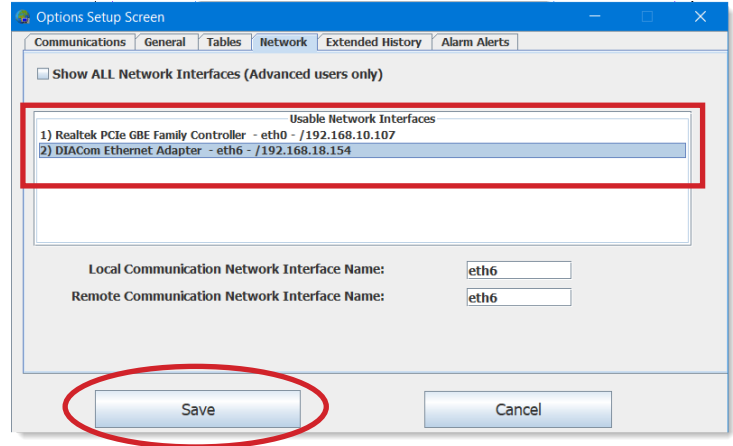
Options Setup Screen

Communications General Tables Network Extended History Alarm Alerts

Show ALL Network Interfaces (Advanced users only)

Usable Network Interfaces
1) Realtek PCIe GBE Family Controller - eth0 - /192.168.10.107
2) DIACom Ethernet Adapter - eth6 - /192.168.18.154

Local Communication Network Interface Name: eth6
Remote Communication Network Interface Name: eth6

Save Cancel